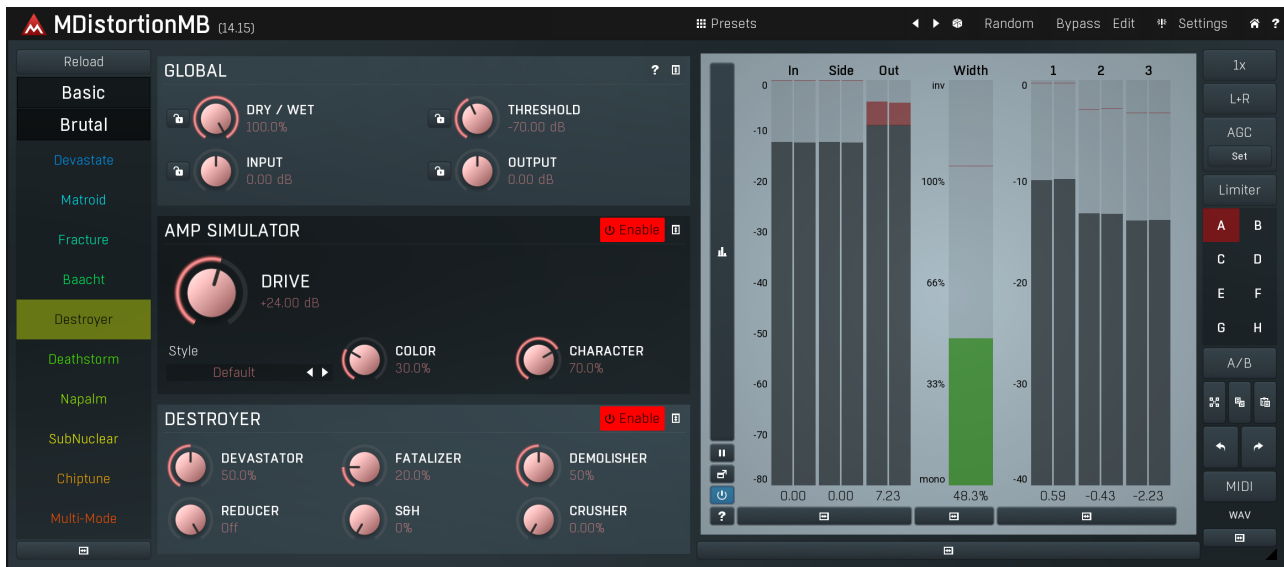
MDistortionMB (14.15)

Presets

Random Bypass Edit Settings ?

Reload
Basic
Brutal
Devastate
Matroid
Fracture
Baacht
Destroyer
Deathstorm
Napalm
SubNuclear
Chiptune
Multi-Mode

GLOBAL ?
DRY / WET
100.0%
THRESHOLD
-70.00 dB
INPUT
0.00 dB
OUTPUT
0.00 dB

AMP SIMULATOR Enable
DRIVE
+24.00 dB
Style
Default
COLOR
30.0%
CHARACTER
70.0%

DESTROYER Enable
DEVASTATOR
50.0%
FATALIZER
20.0%
DEMOLISHER
50%
REDUCER
Off
S&H
0%
CRUSHER
0.00%

In Side Out
0
-10
-20
-30
-40
-50
-60
-70
-80
0.00 0.00 7.23

Width
inv
100%
66%
33%
mono
48.3%

1 2 3
0
-10
-20
-30
-40
0.59 -0.43 -2.23

?

1x
L+R
AGC
Set
Limiter
A B
C D
E F
G H
A/B
MIDI
WAV